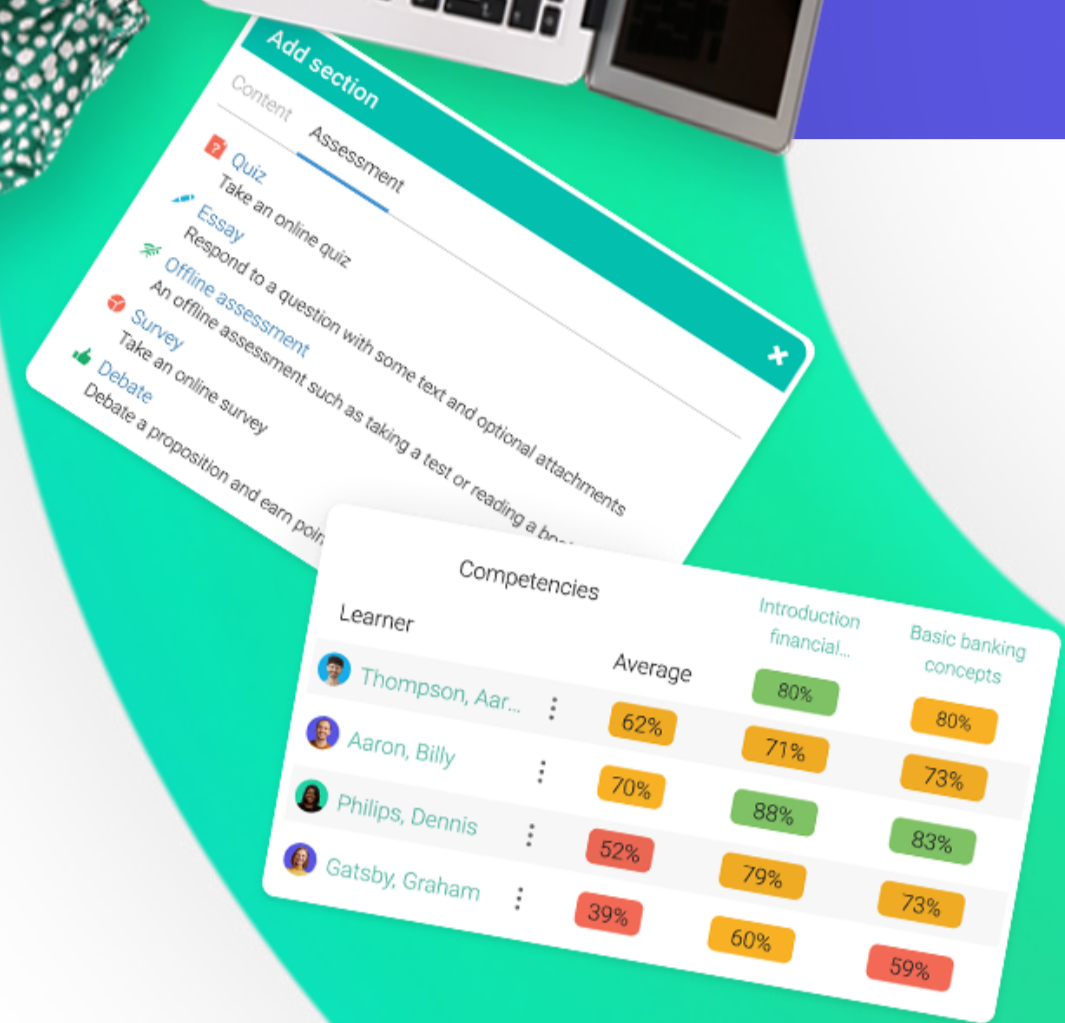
Add section

Content Assessment

Quiz
Take an online quiz
Essay
Respond to a question with some text and optional attachments
Offline assessment
An offline assessment such as taking a test or reading a bo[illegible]
Survey
Take an online survey
Debate
Debate a proposition and earn poi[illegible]

Competencies

| Learner | Average | Introduction financial... | Basic banking concepts |
|---|---|---|---|
| Thompson, Aar... | 62% | 80% | 80% |
| Aaron, Billy | 70% | 71% | 73% |
| Philips, Dennis | 52% | 88% | 83% |
| Gatsby, Graham | 39% | 79% | 73% |
| | | 60% | 59% |